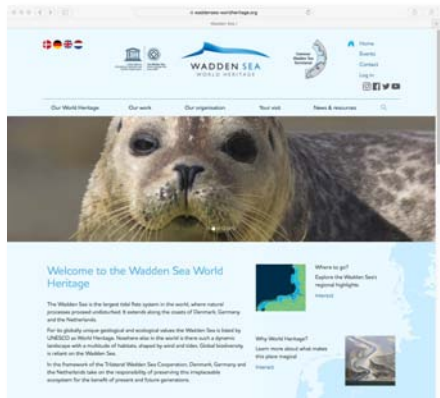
waddensea-worldheritage.org

WADDEN SEA
WORLD HERITAGE

Home
Events
Contact
Log in

Our World Heritage
Our work
Our organisation
Your visit
News & resources

Welcome to the Wadden Sea World Heritage

The Wadden Sea is the largest tidal flats system in the world, where natural processes proceed undisturbed. It extends along the coasts of Denmark, Germany and the Netherlands.

For its globally unique geological and ecological values the Wadden Sea is listed by UNESCO as World Heritage. Nowhere else in the world is there such a dynamic landscape with a multitude of habitats, shaped by wind and tides. Global biodiversity is reliant on the Wadden Sea.

In the framework of the Trilateral Wadden Sea Cooperation, Denmark, Germany and the Netherlands take on the responsibility of preserving this irreplaceable ecosystem for the benefit of present and future generations.

Where to go?
Explore the Wadden Sea's regional highlights
Interact

Why World Heritage?
Learn more about what makes this place magical
Interact